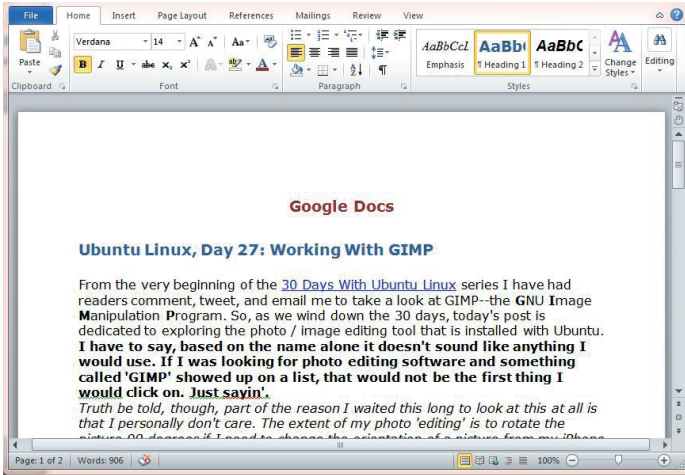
File | Home | Insert | Page Layout | References | Mailings | Review | View

Paste
Clipboard
Verdana | 14
B | I | U | abe | $x_2$ | $x^2$ | A
Font
Paragraph
AaBbCcI | AaBb | AaBbC
Emphasis | ¶ Heading 1 | ¶ Heading 2
Change Styles
Styles
Editing

Google Docs

Ubuntu Linux, Day 27: Working With GIMP

From the very beginning of the 30 Days With Ubuntu Linux series I have had readers comment, tweet, and email me to take a look at GIMP--the GNU Image Manipulation Program. So, as we wind down the 30 days, today's post is dedicated to exploring the photo / image editing tool that is installed with Ubuntu. I have to say, based on the name alone it doesn't sound like anything I would use. If I was looking for photo editing software and something called 'GIMP' showed up on a list, that would not be the first thing I would click on. Just sayin'.

Truth be told, though, part of the reason I waited this long to look at this at all is that I personally don't care. The extent of my photo 'editing' is to rotate the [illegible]

Page: 1 of 2 | Words: 906 | 100%